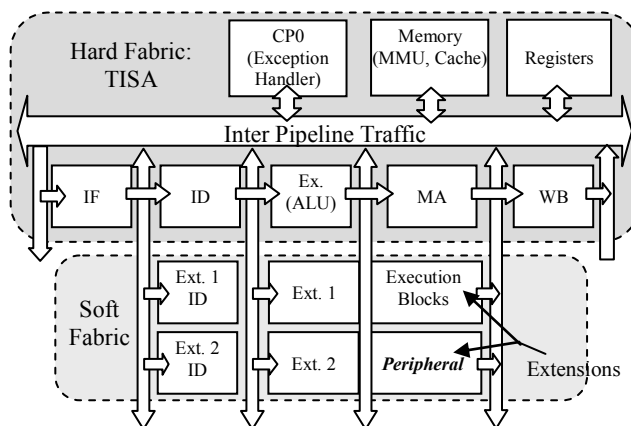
Hard Fabric: TISA

CP0 (Exception Handler)

Memory (MMU, Cache)

Registers

Inter Pipeline Traffic

IF

ID

Ex. (ALU)

MA

WB

Soft Fabric

Ext. 1 ID

Ext. 1

Execution Blocks

Ext. 2 ID

Ext. 2

*Peripheral*

Extensions